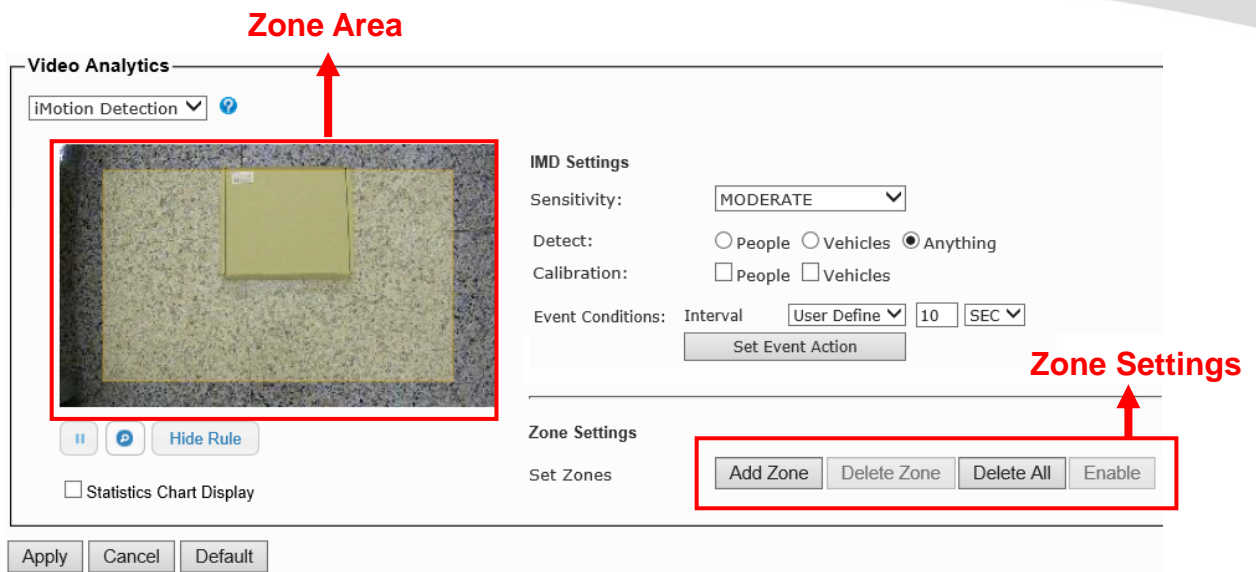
Zone Area

Video Analytics

iMotion Detection

IMD Settings

Sensitivity: MODERATE

Detect: People Vehicles Anything

Calibration: People Vehicles

Event Conditions: Interval User Define 10 SEC

Set Event Action

Zone Settings

Hide Rule

Zone Settings

Set Zones Add Zone Delete Zone Delete All Enable

Statistics Chart Display

Apply Cancel Default